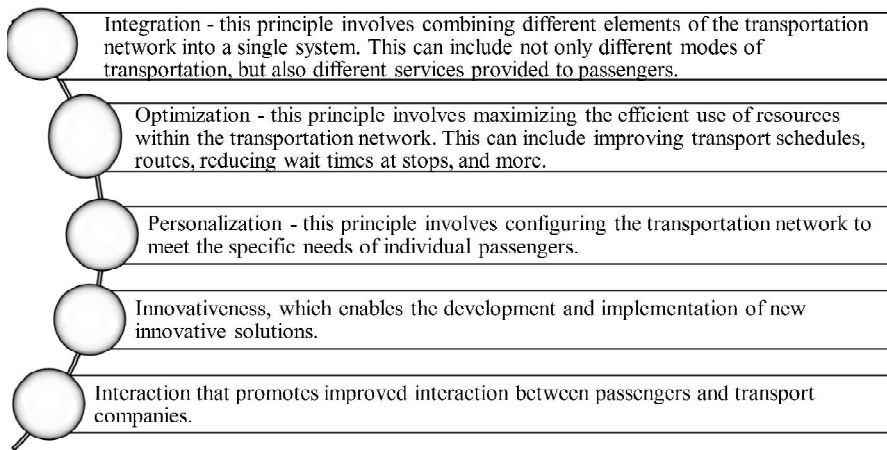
Integration - this principle involves combining different elements of the transportation network into a single system. This can include not only different modes of transportation, but also different services provided to passengers.

Optimization - this principle involves maximizing the efficient use of resources within the transportation network. This can include improving transport schedules, routes, reducing wait times at stops, and more.

Personalization - this principle involves configuring the transportation network to meet the specific needs of individual passengers.

Innovativeness, which enables the development and implementation of new innovative solutions.

Interaction that promotes improved interaction between passengers and transport companies.